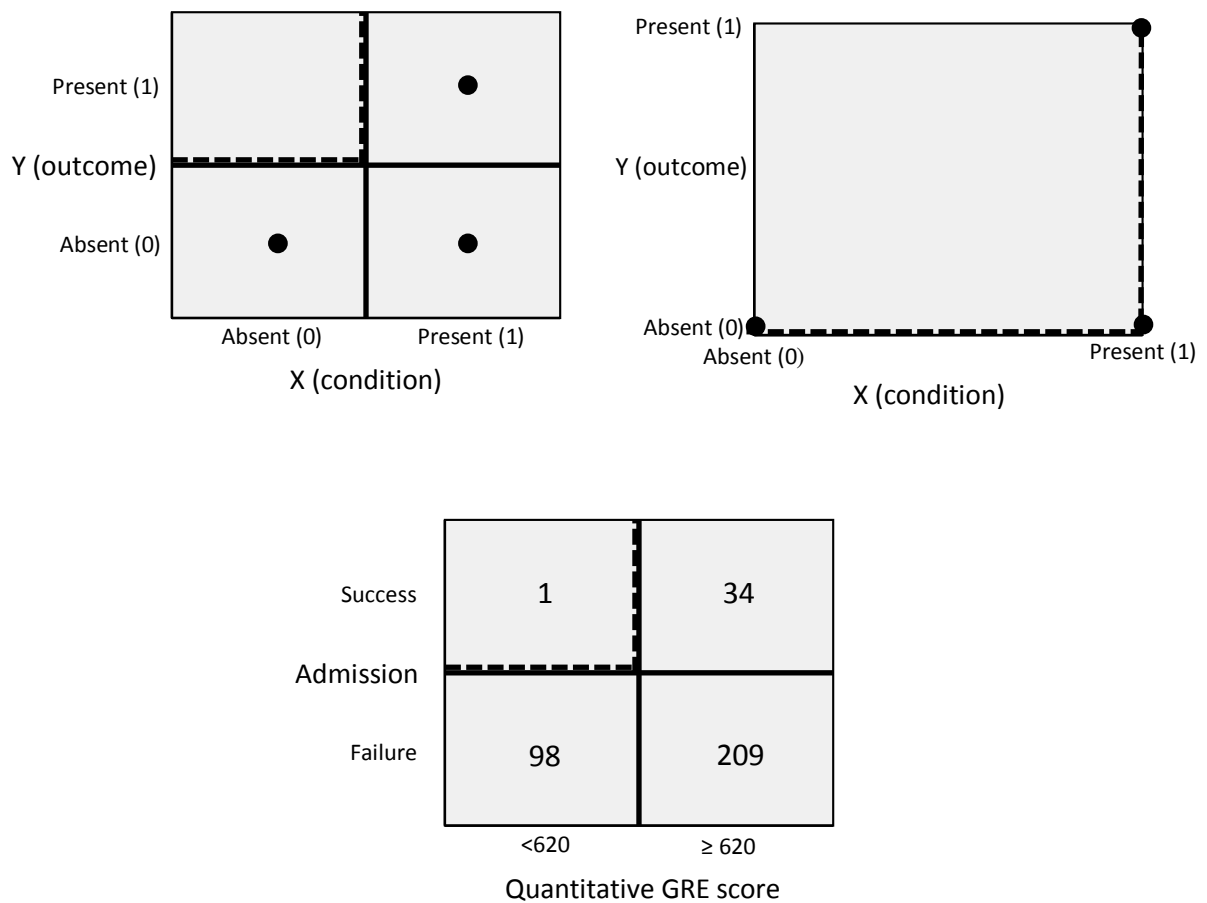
Present (1)

Y (outcome)

Absent (0)

Absent (0)
Present (1)

X (condition)

Present (1)

Y (outcome)

Absent (0)
Absent (0)
Present (1)

X (condition)

Success

Admission

Failure

| 1 | 34 |
|---|---|
| 98 | 209 |

<620
≥ 620

Quantitative GRE score